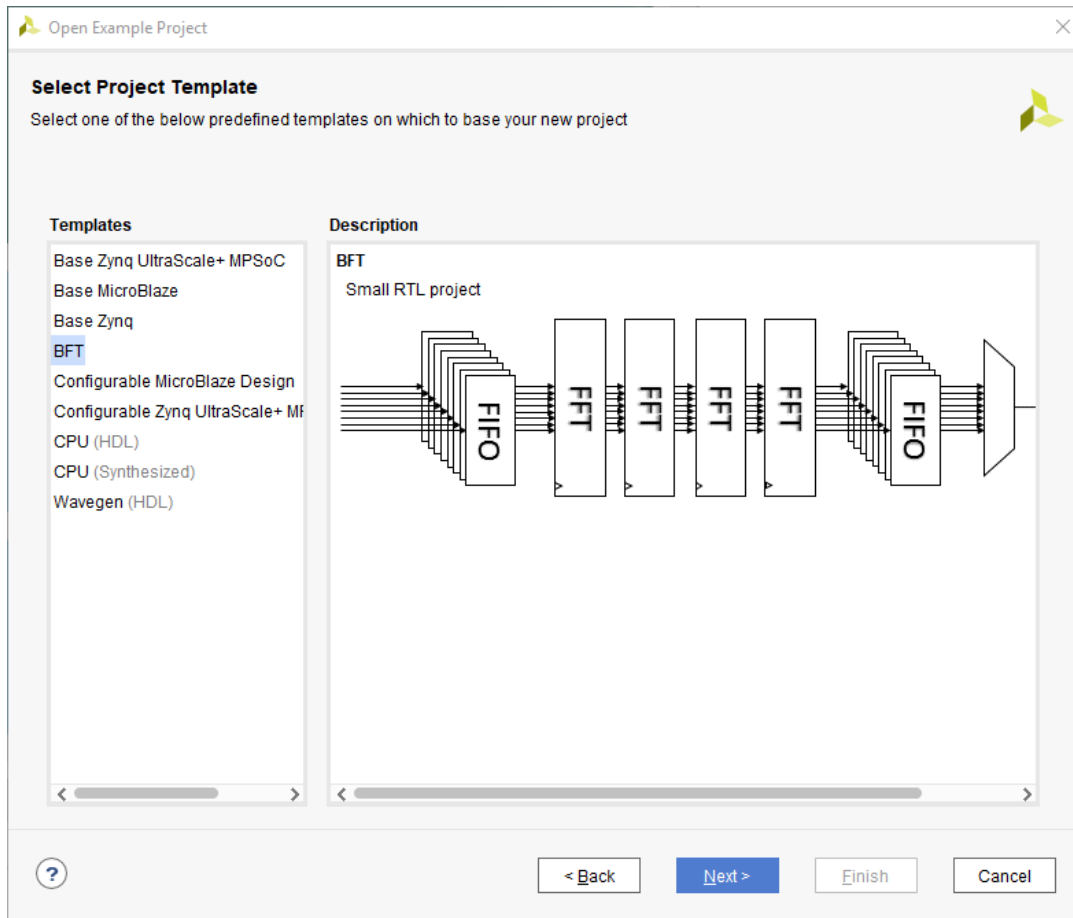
Open Example Project

Select Project Template

Select one of the below predefined templates on which to base your new project

Templates

Base Zynq UltraScale+ MPSoC
Base MicroBlaze
Base Zynq
BFT
Configurable MicroBlaze Design
Configurable Zynq UltraScale+ MI
CPU (HDL)
CPU (Synthesized)
Wavegen (HDL)

Description

BFT
Small RTL project

FIFO FFT FFT FFT FFT FIFO

?

< Back Next > Finish Cancel